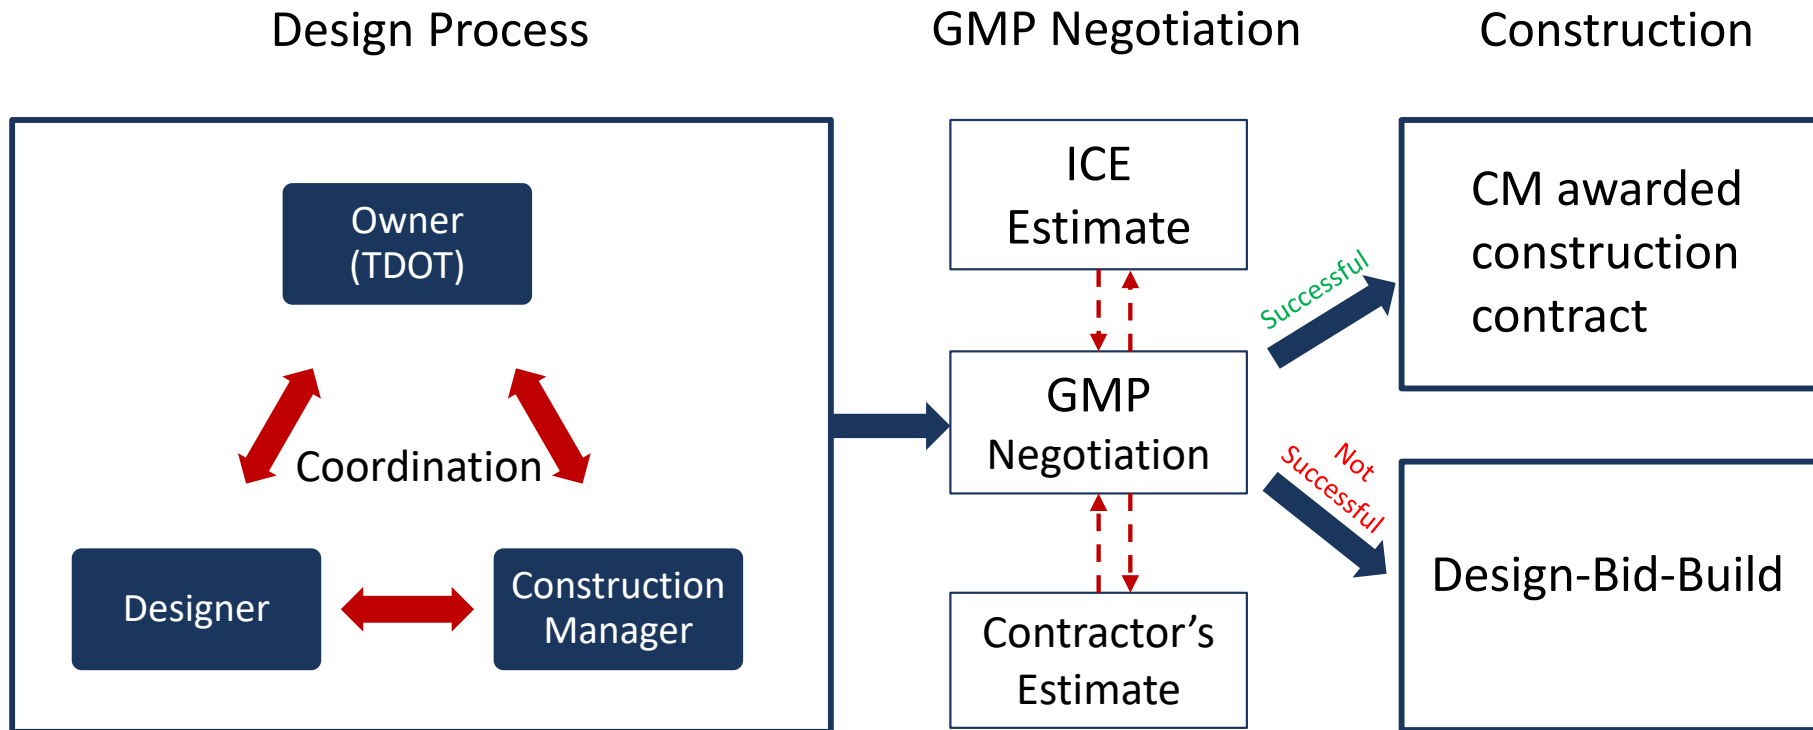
Design Process

GMP Negotiation

Construction

Owner (TDOT)

Coordination

Designer

Construction Manager

ICE Estimate

GMP Negotiation

Contractor’s Estimate

Successful

Not Successful

CM awarded construction contract

Design-Bid-Build